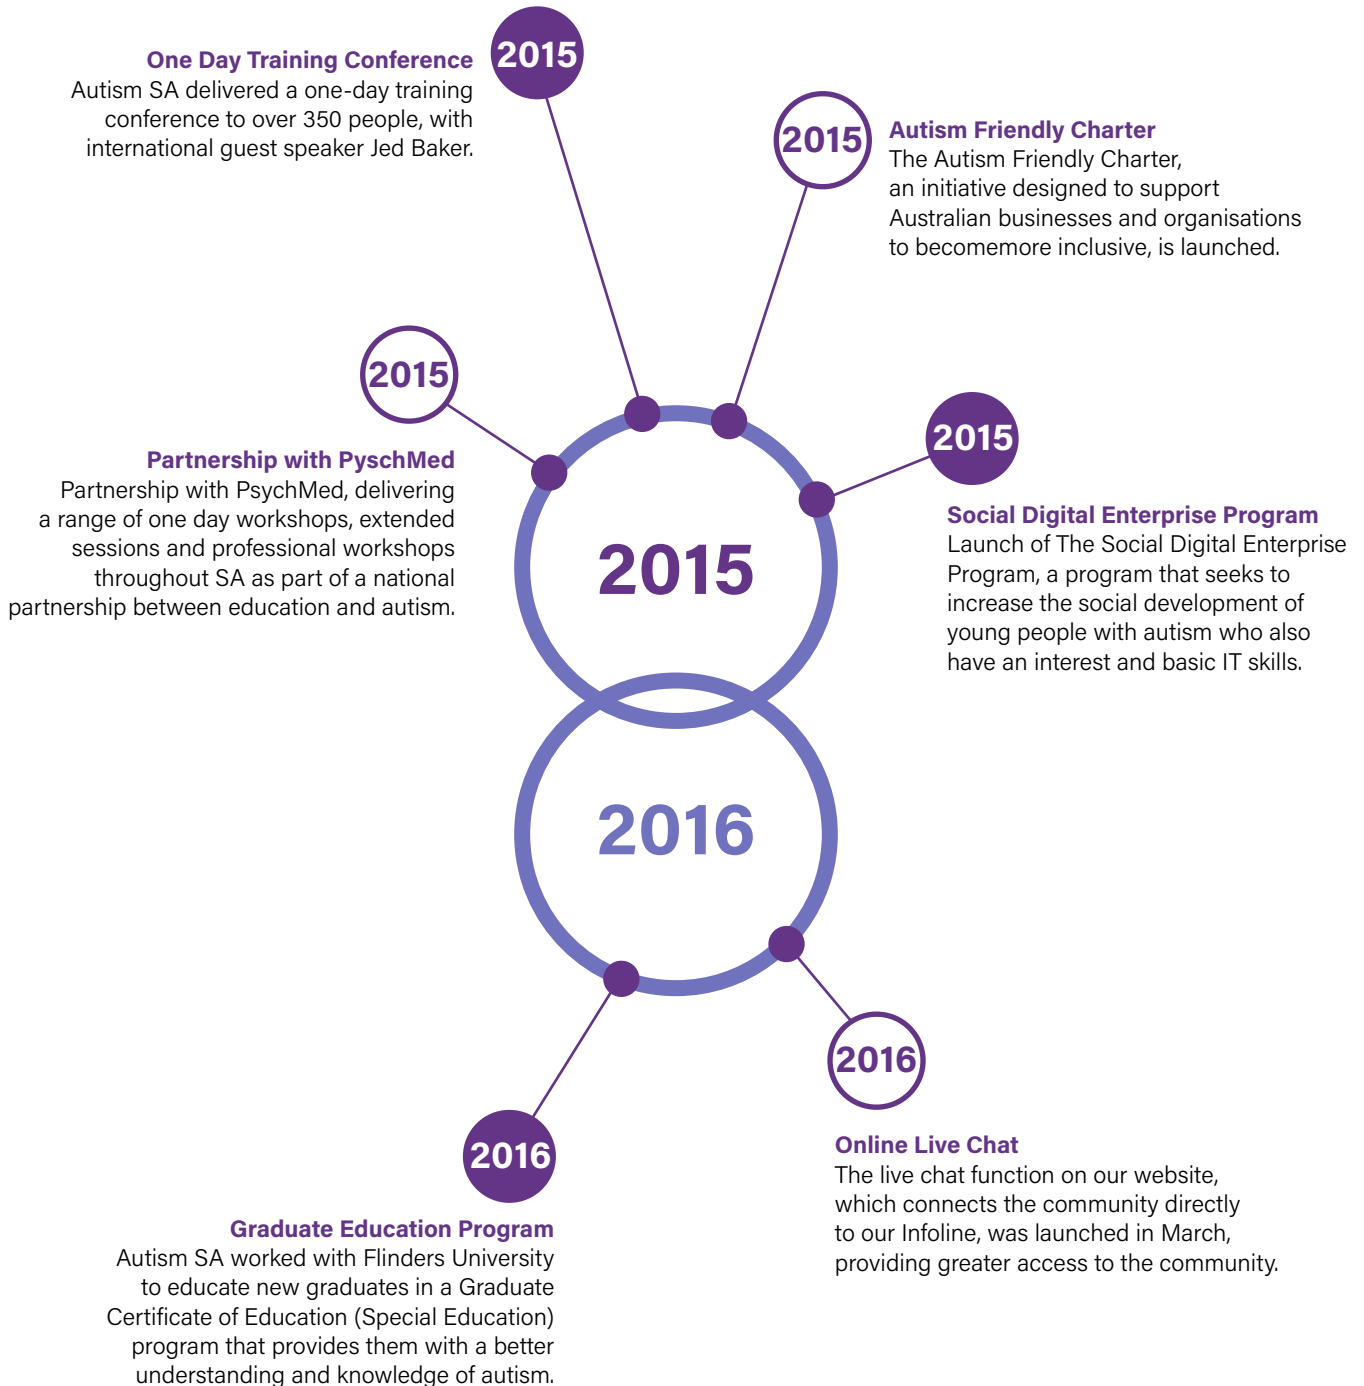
2015
One Day Training Conference
Autism SA delivered a one-day training conference to over 350 people, with international guest speaker Jed Baker.

2015
Autism Friendly Charter
The Autism Friendly Charter, an initiative designed to support Australian businesses and organisations to becomemore inclusive, is launched.

2015
Partnership with PyschMed
Partnership with PsychMed, delivering a range of one day workshops, extended sessions and professional workshops throughout SA as part of a national partnership between education and autism.

2015
Social Digital Enterprise Program
Launch of The Social Digital Enterprise Program, a program that seeks to increase the social development of young people with autism who also have an interest and basic IT skills.

2015

2016

2016
Online Live Chat
The live chat function on our website, which connects the community directly to our Infoline, was launched in March, providing greater access to the community.

2016
Graduate Education Program
Autism SA worked with Flinders University to educate new graduates in a Graduate Certificate of Education (Special Education) program that provides them with a better understanding and knowledge of autism.